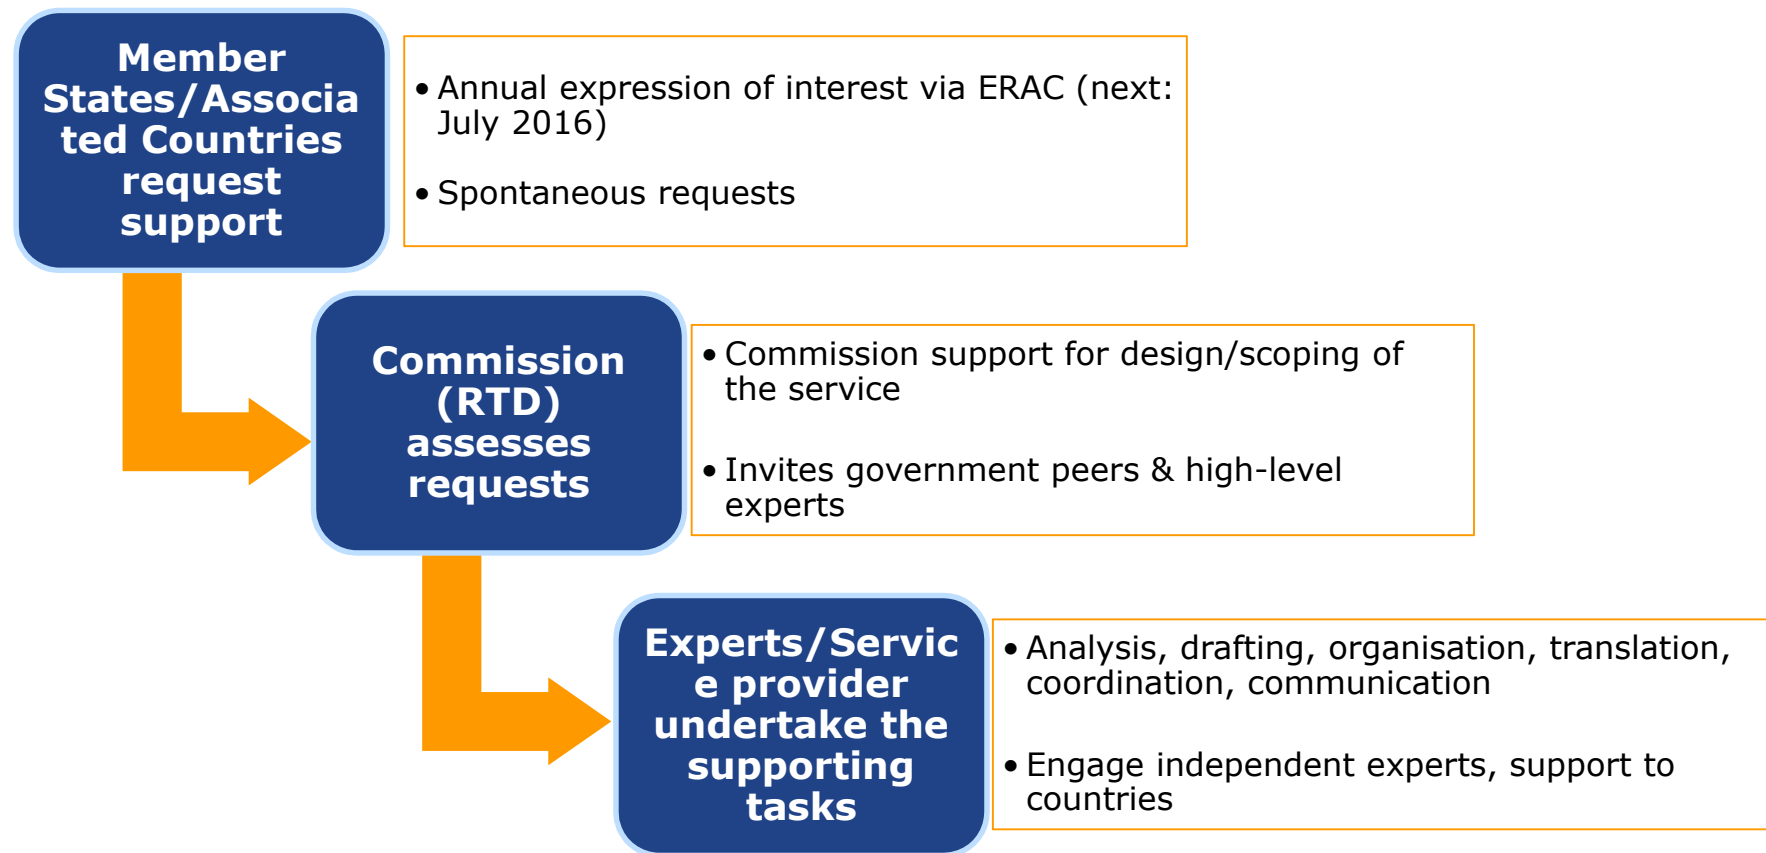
Member States/Associated Countries request support

• Annual expression of interest via ERAC (next: July 2016)

• Spontaneous requests

Commission (RTD) assesses requests

• Commission support for design/scoping of the service

• Invites government peers & high-level experts

Experts/Service provider undertake the supporting tasks

• Analysis, drafting, organisation, translation, coordination, communication

• Engage independent experts, support to countries